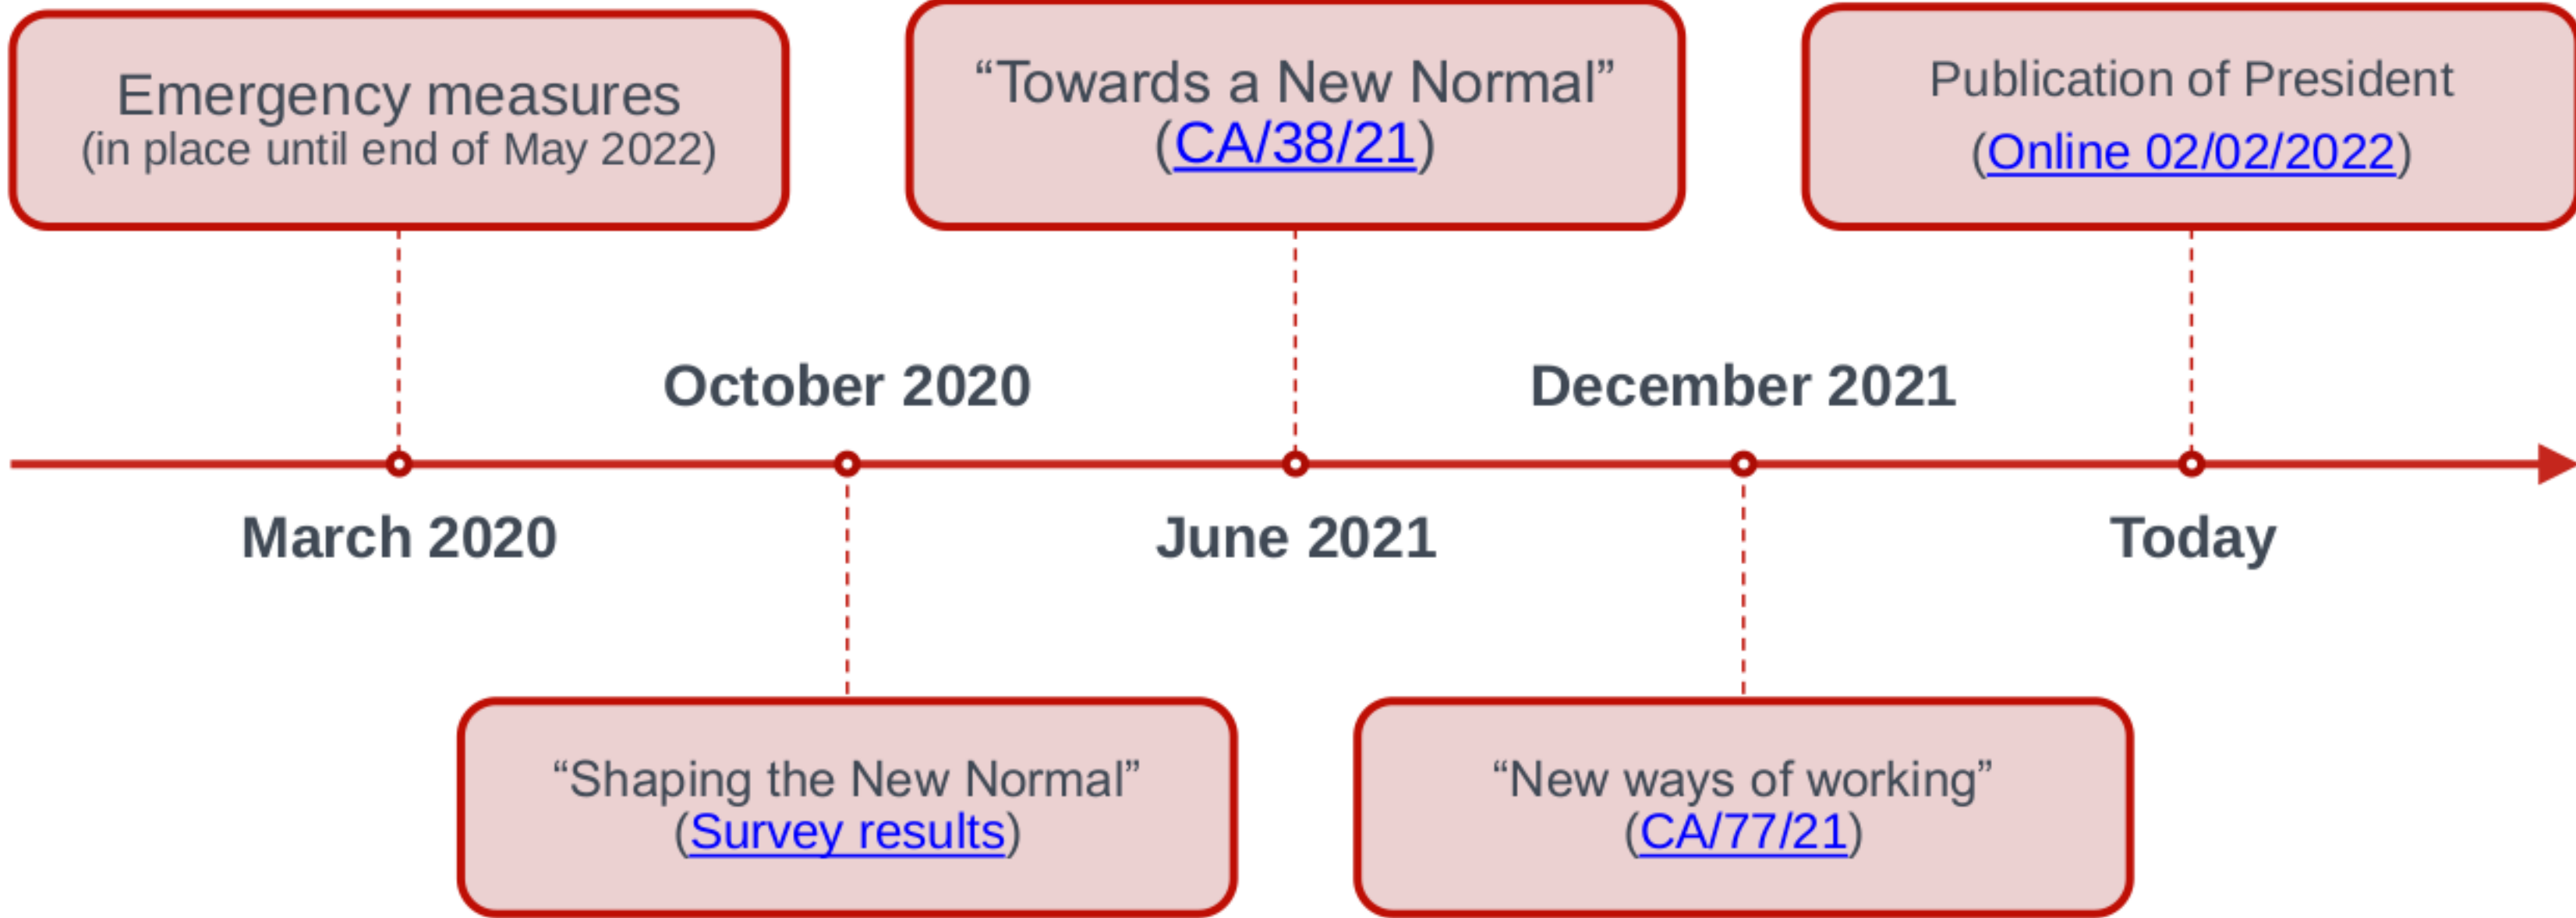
Emergency measures
(in place until end of May 2022)

"Towards a New Normal"
(CA/38/21)

Publication of President
(Online 02/02/2022)

October 2020

December 2021

March 2020

June 2021

Today

"Shaping the New Normal"
(Survey results)

"New ways of working"
(CA/77/21)